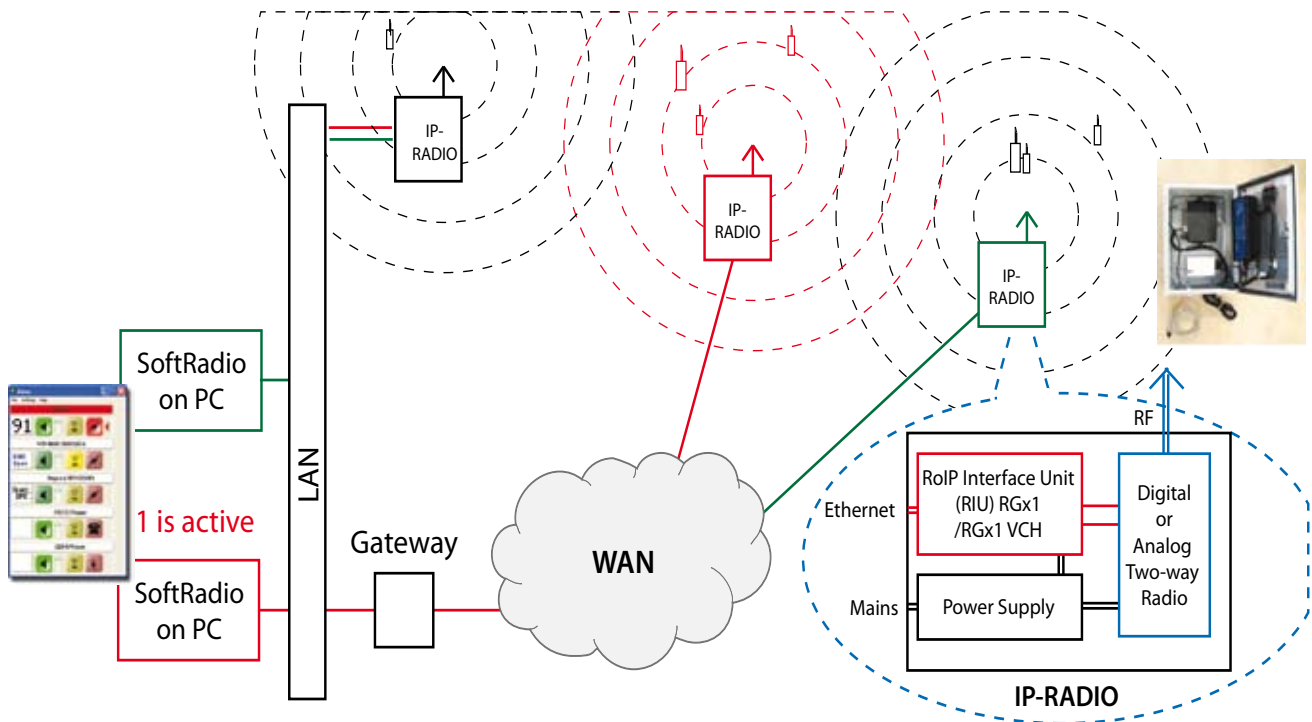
IP-RADIO

IP-RADIO

IP-RADIO

SoftRadio on PC

91

1 is active

SoftRadio on PC

LAN

Gateway

WAN

RF

Ethernet

RoIP Interface Unit (RIU) RGx1 /RGx1 VCH

Digital or Analog Two-way Radio

Mains

Power Supply

IP-RADIO